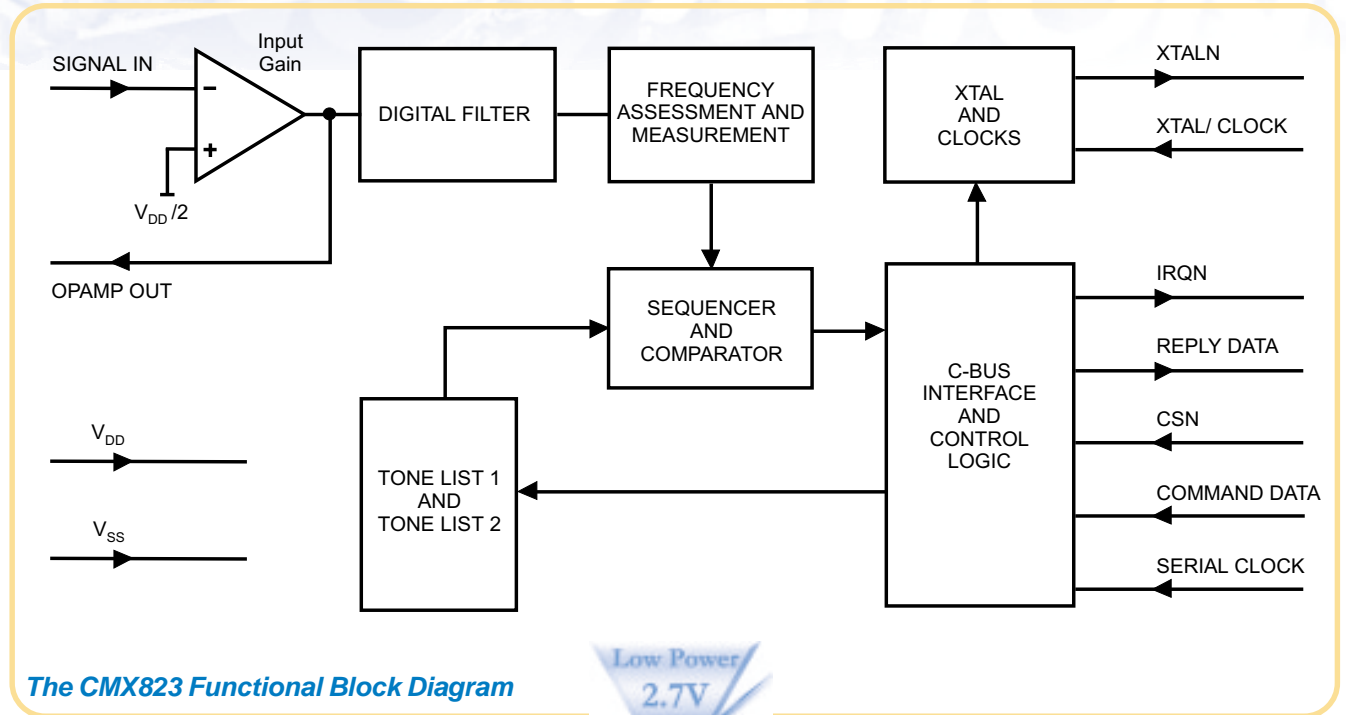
SIGNAL IN

Input Gain

-

+

$V_{DD}/2$

OPAMP OUT

DIGITAL FILTER

FREQUENCY ASSESSMENT AND MEASUREMENT

SEQUENCER AND COMPARATOR

XTAL AND CLOCKS

XTALN

XTAL/ CLOCK

IRQN

REPLY DATA

CSN

COMMAND DATA

SERIAL CLOCK

C-BUS INTERFACE AND CONTROL LOGIC

$V_{DD}$

$V_{SS}$

TONE LIST 1 AND TONE LIST 2

The CMX823 Functional Block Diagram

Low Power 2.7V